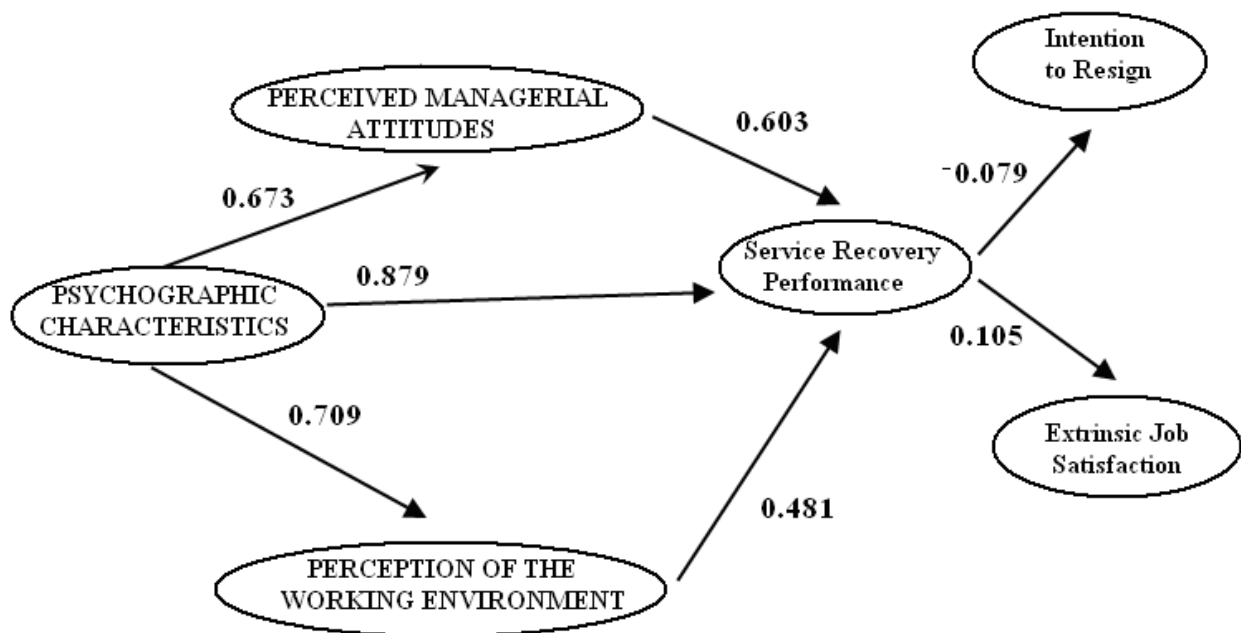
PERCEIVED MANAGERIAL ATTITUDES

0.603

Intention to Resign

$^{-}0.079$

0.673

Service Recovery Performance

0.879

PSYCHOGRAPHIC CHARACTERISTICS

0.105

0.709

Extrinsic Job Satisfaction

0.481

PERCEPTION OF THE WORKING ENVIRONMENT